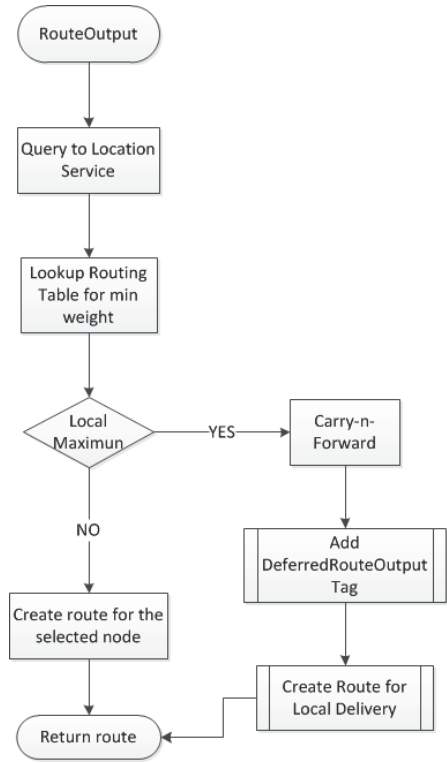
RouteOutput

Query to Location Service

Lookup Routing Table for min weight

Local Maximun

YES

Carry-n-Forward

NO

Add DeferredRouteOutput Tag

Create route for the selected node

Create Route for Local Delivery

Return route